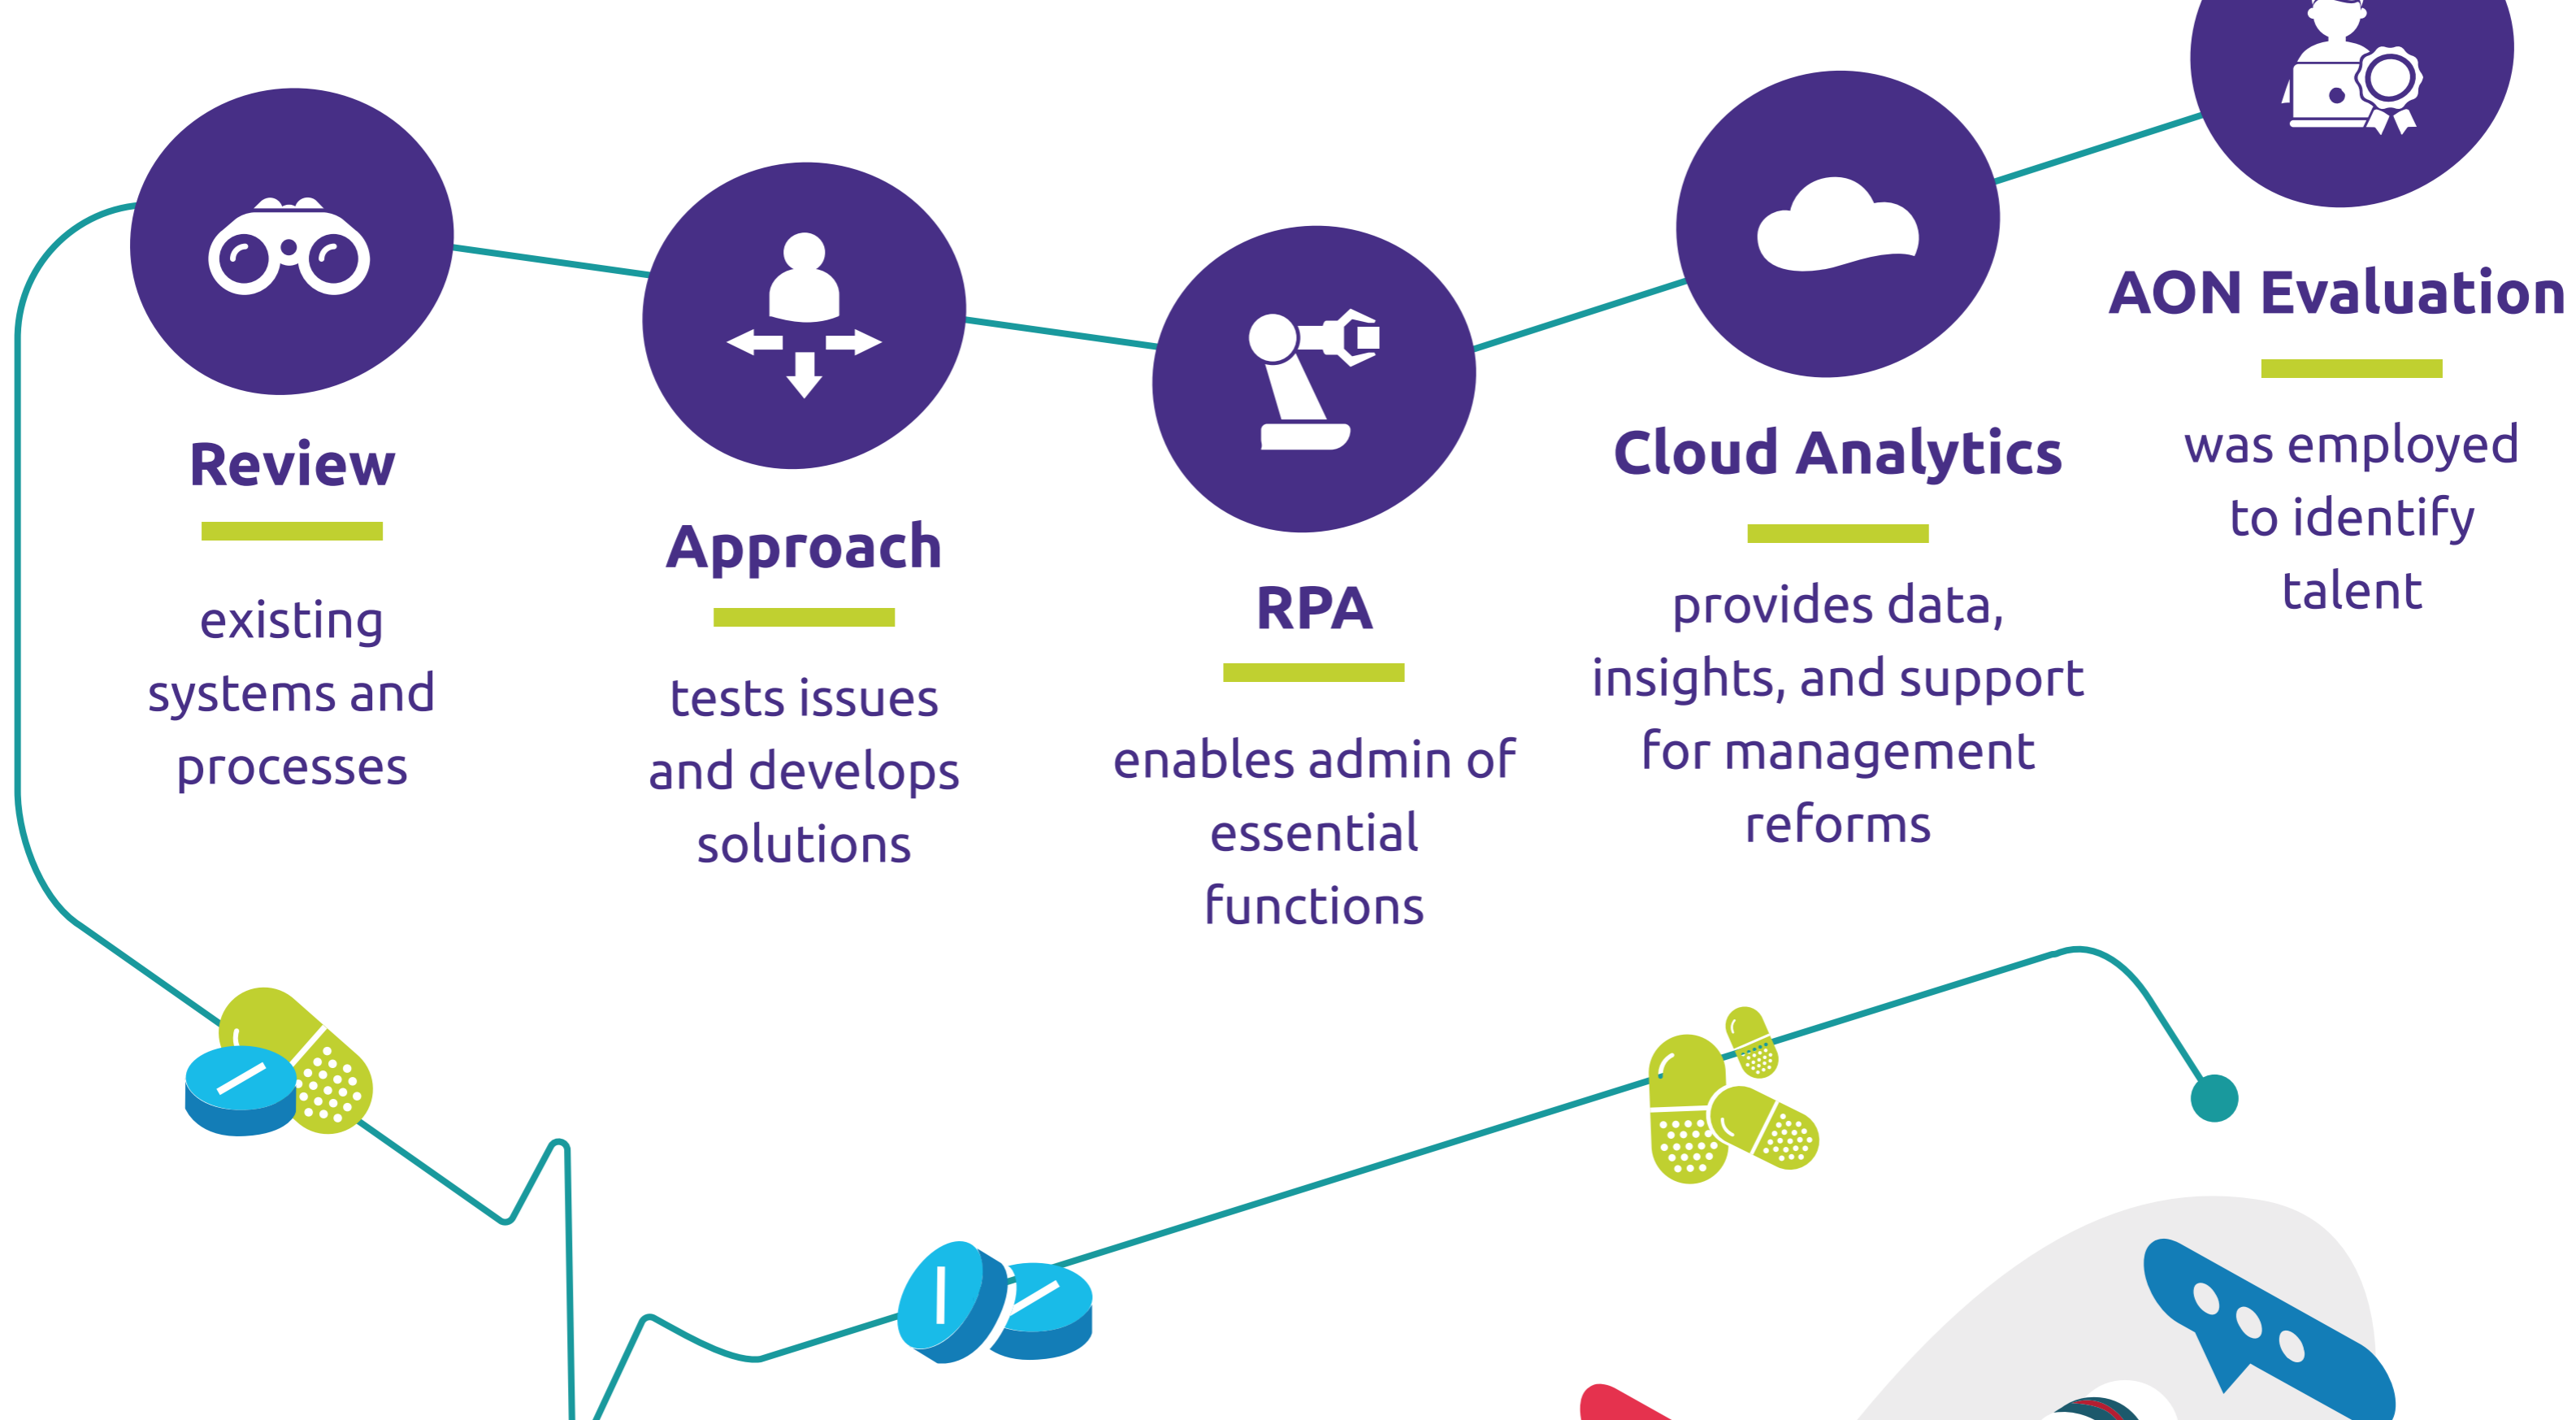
Review

existing systems and processes

Approach

tests issues and develops solutions

RPA

enables admin of essential functions

Cloud Analytics

provides data, insights, and support for management reforms

AON Evaluation

was employed to identify talent